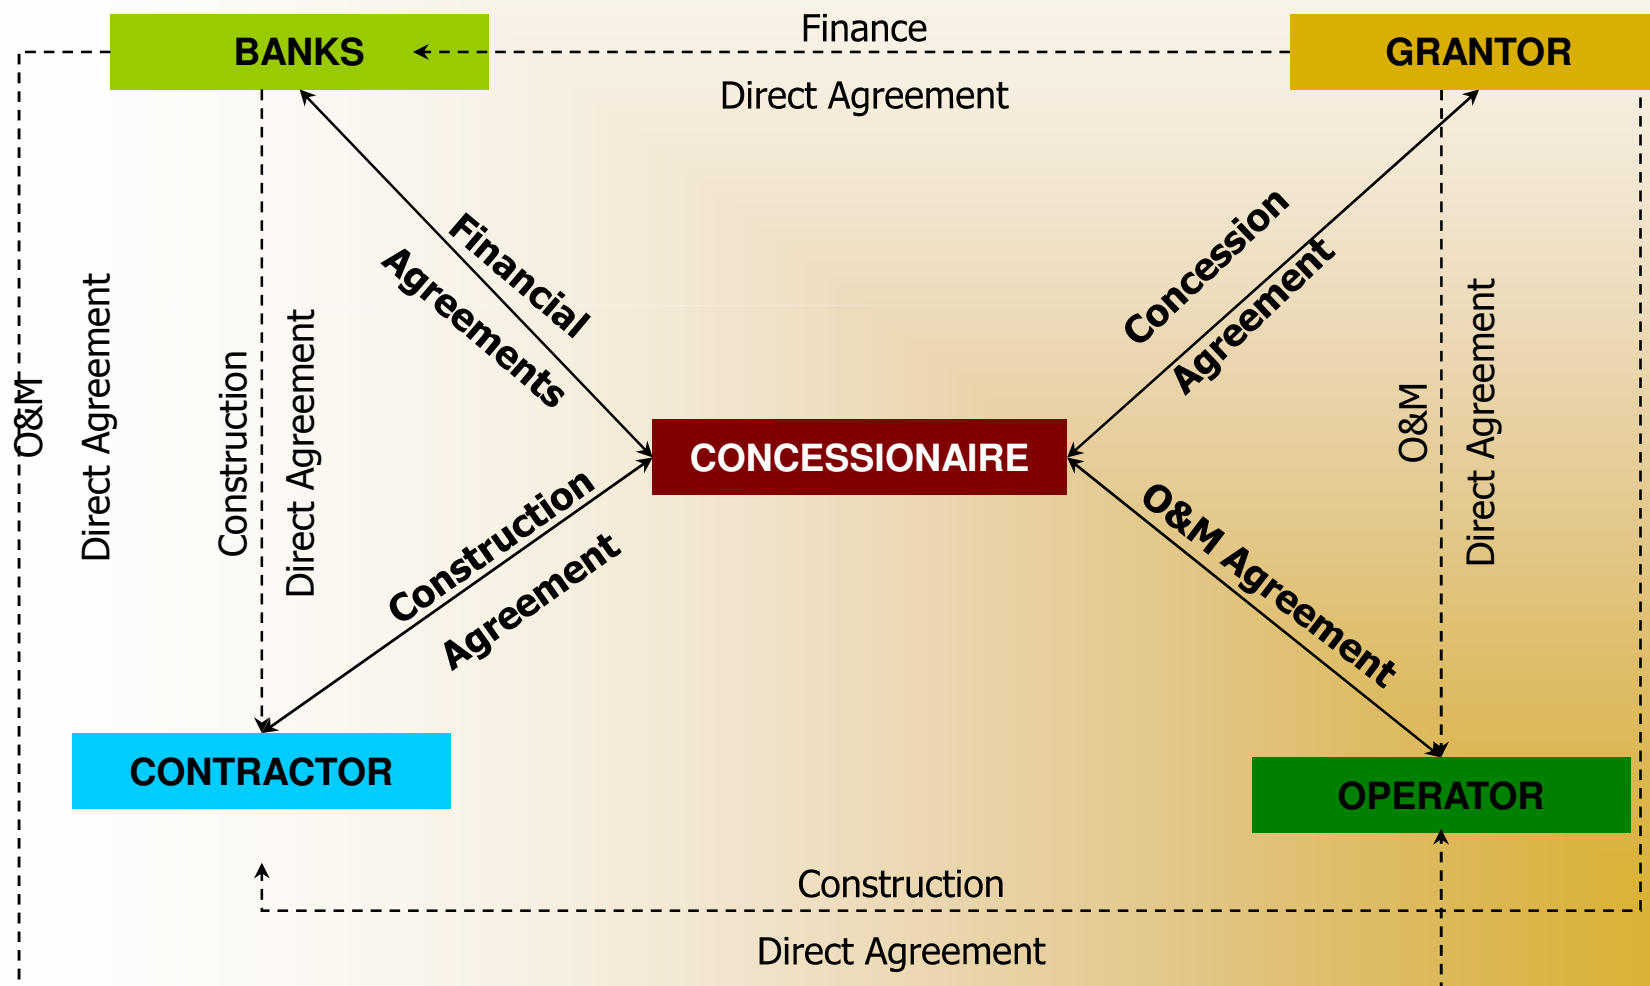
BANKS

Finance

Direct Agreement

GRANTOR

Financial Agreements

Concession Agreement

O&M Direct Agreement

Construction Direct Agreement

CONCESSIONAIRE

O&M Direct Agreement

Construction Agreement

O&M Agreement

CONTRACTOR

OPERATOR

Construction

Direct Agreement